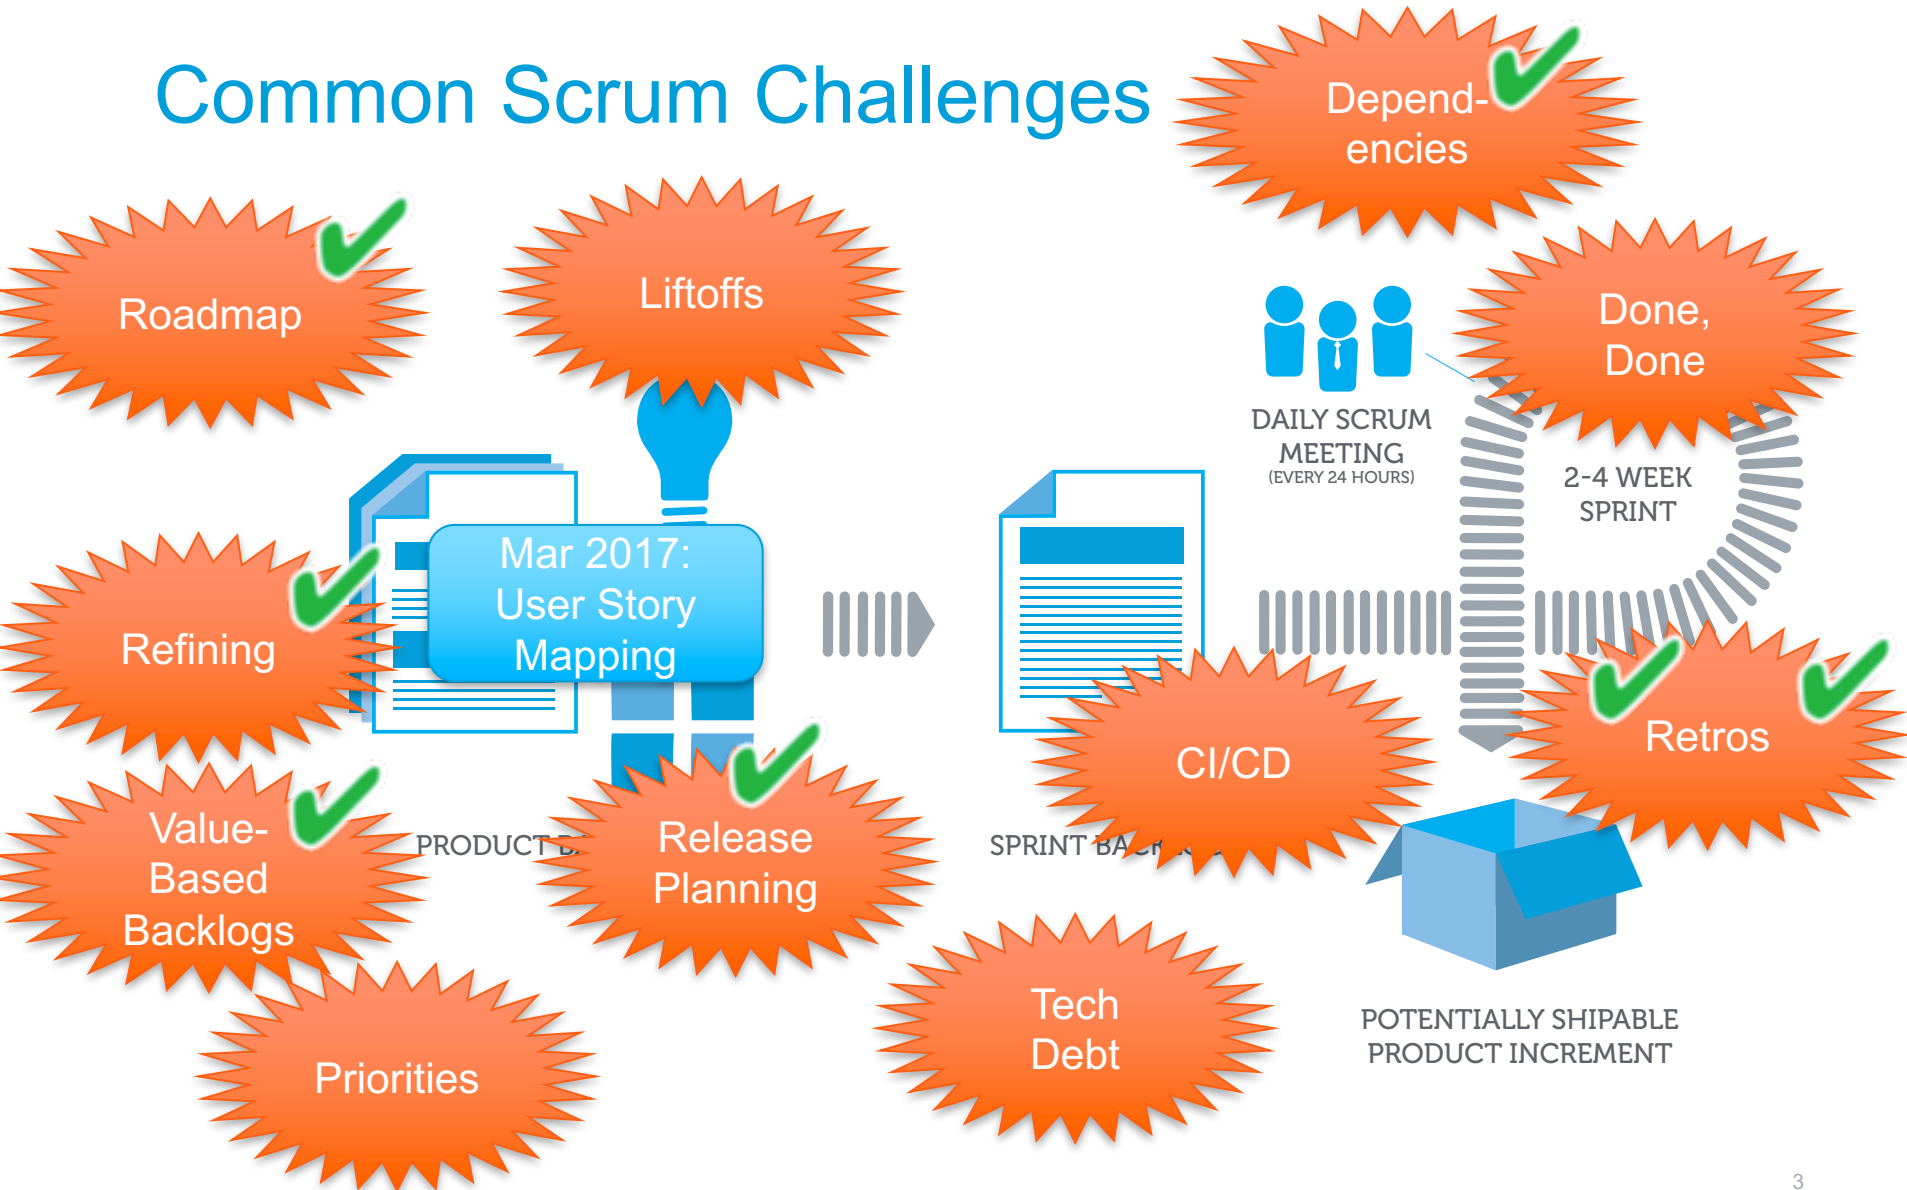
Common Scrum Challenges

Depend-encies

Roadmap

Liftoffs

Done, Done

DAILY SCRUM MEETING
(EVERY 24 HOURS)

2-4 WEEK SPRINT

Mar 2017: User Story Mapping

Refining

CI/CD

Retros

Value-Based Backlogs

PRODUCT B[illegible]

Release Planning

SPRINT BA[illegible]

Priorities

Tech Debt

POTENTIALLY SHIPABLE PRODUCT INCREMENT

3